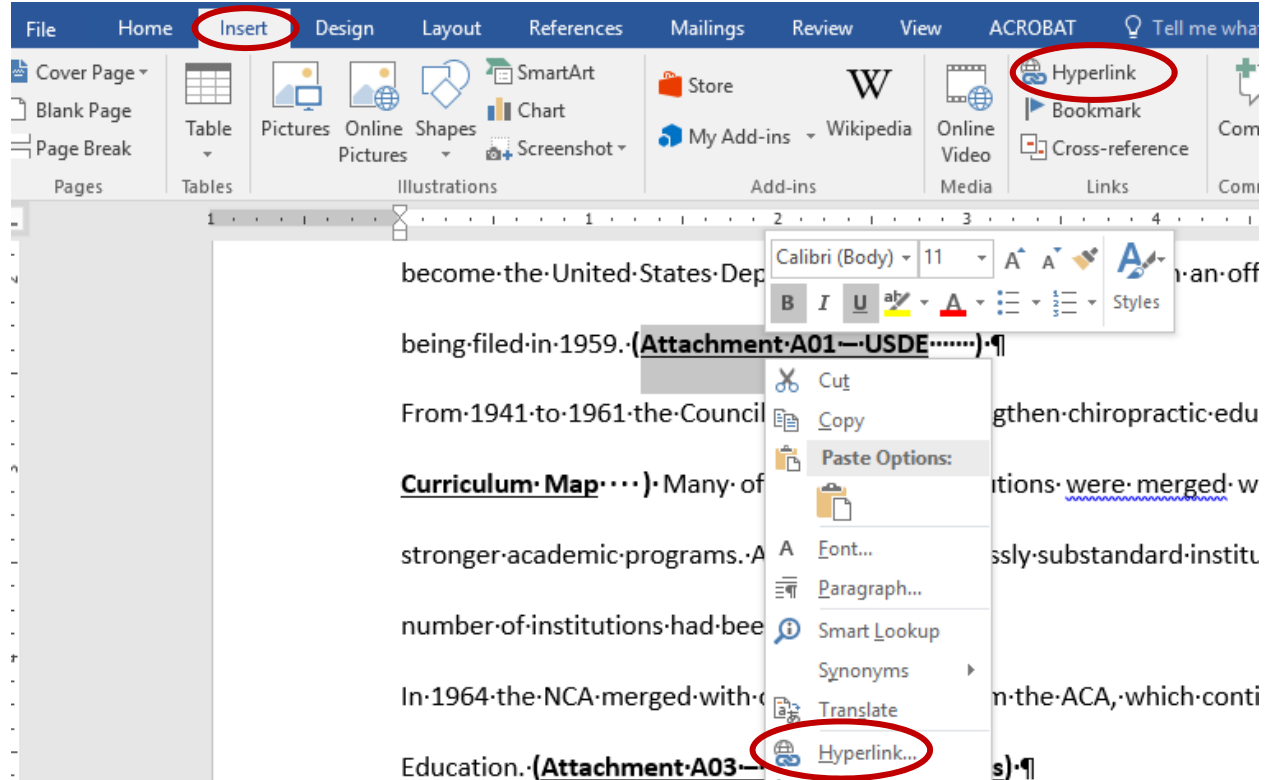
File Home Insert Design Layout References Mailings Review View ACROBAT Tell me wha

Cover Page Blank Page Page Break Pages

Table Tables

Pictures Online Pictures Shapes SmartArt Chart Screenshot Illustrations

Store My Add-ins Wikipedia Add-ins

Online Video Media

Hyperlink Bookmark Cross-reference Links

Com Comr

Calibri (Body) 11 A A B I U A Styles

become·the·United·States·Dep n·an·off

being·filed·in·1959.·(Attachment·A01—·USDE·······)·¶

From·1941·to·1961·the·Council gthen·chiropractic·edu

Curriculum·Map····)·Many·of utions·were·merged·w

stronger·academic·programs.·A ssly·substandard·institu

number·of·institutions·had·bee

In·1964·the·NCA·merged·with· m·the·ACA,·which·conti

Education.·(Attachment·A03— s)·¶

Cut
Copy
Paste Options:
Font...
Paragraph...
Smart Lookup
Synonyms
Translate
Hyperlink...